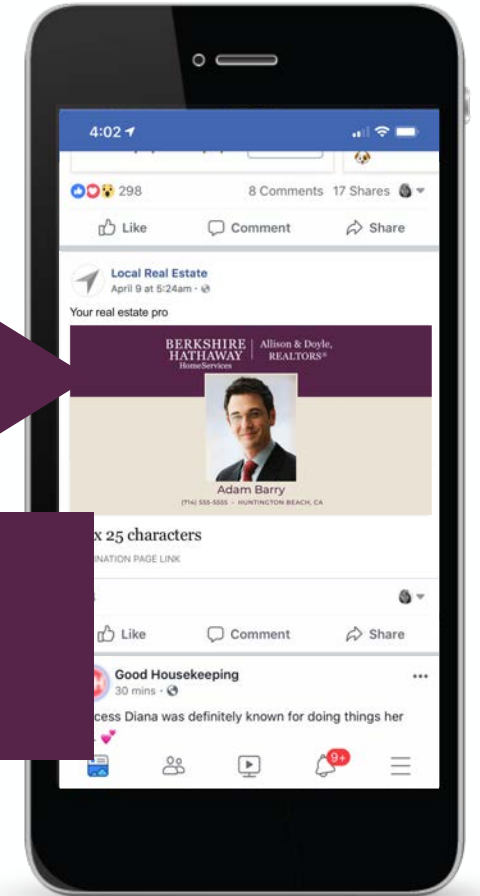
4:02

298 8 Comments 17 Shares

Like Comment Share

Local Real Estate
April 9 at 5:24am ·

Your real estate pro

BERKSHIRE HATHAWAY HomeServices | Allison & Doyle, REALTORS®

Adam Barry
(714) 555-5555 • HUNTINGTON BEACH, CA

x 25 characters

INATION PAGE LINK

Like Comment Share

Good Housekeeping
30 mins ·

cess Diana was definitely known for doing things her

9+